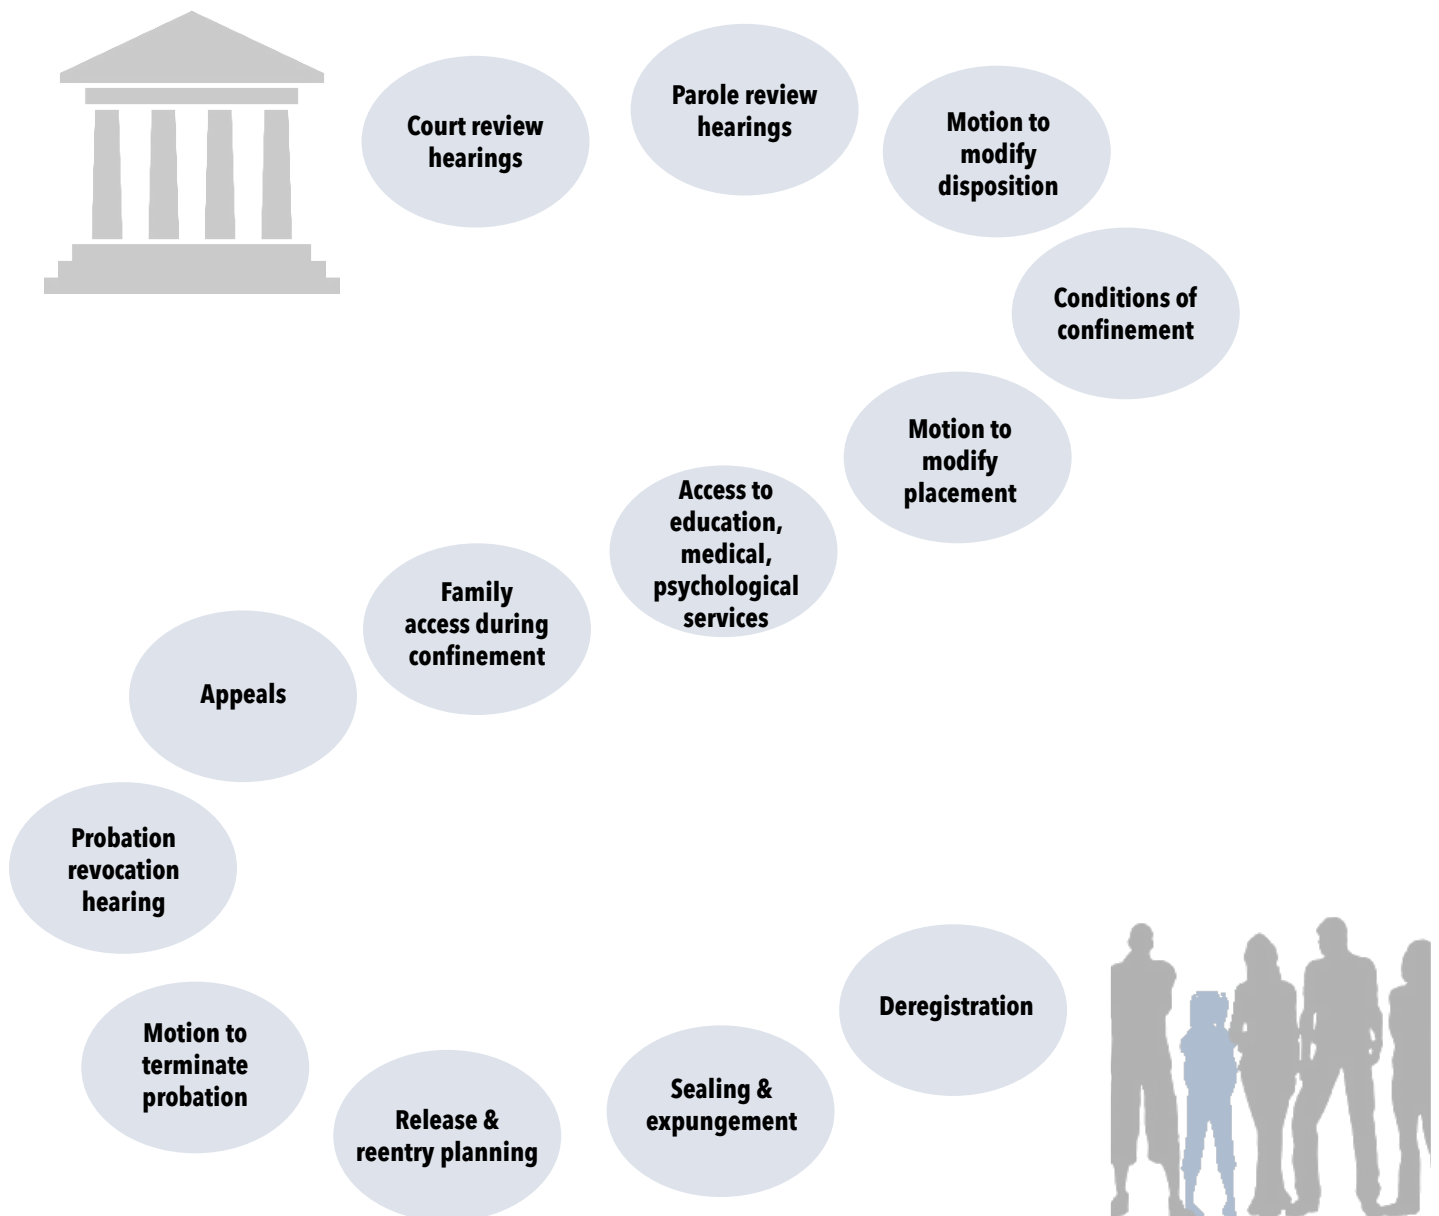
Court review hearings

Parole review hearings

Motion to modify disposition

Conditions of confinement

Motion to modify placement

Access to education, medical, psychological services

Family access during confinement

Appeals

Probation revocation hearing

Motion to terminate probation

Release & reentry planning

Sealing & expungement

Deregistration